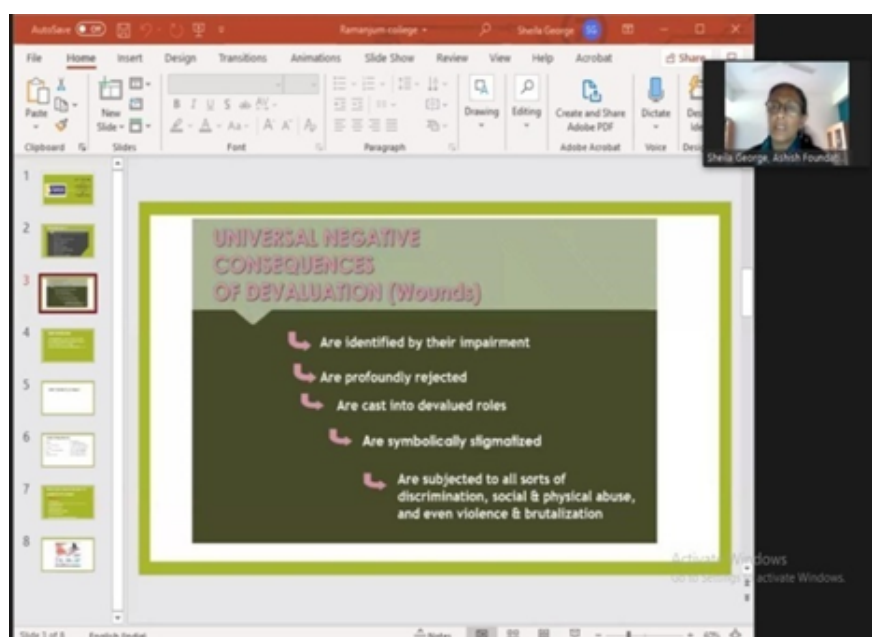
AutoSave Off
Ramanjum-college
Sheila George
File Home Insert Design Transitions Animations Slide Show Review View Help Acrobat
Share
Paste
Clipboard
New Slide
Slides
Font
Paragraph
Drawing
Editing
Create and Share Adobe PDF
Adobe Acrobat
Dictate
Voice
Sheila George, Ashish Foundat

1
2
3
4
5
6
7
8

UNIVERSAL NEGATIVE CONSEQUENCES OF DEVALUATION (Wounds)

Are identified by their impairment

Are profoundly rejected

Are cast into devalued roles

Are symbolically stigmatized

Are subjected to all sorts of discrimination, social & physical abuse, and even violence & brutalization

Activate Windows
Go to Settings to activate Windows.

Slide 3 of 8
English (India)
Notes